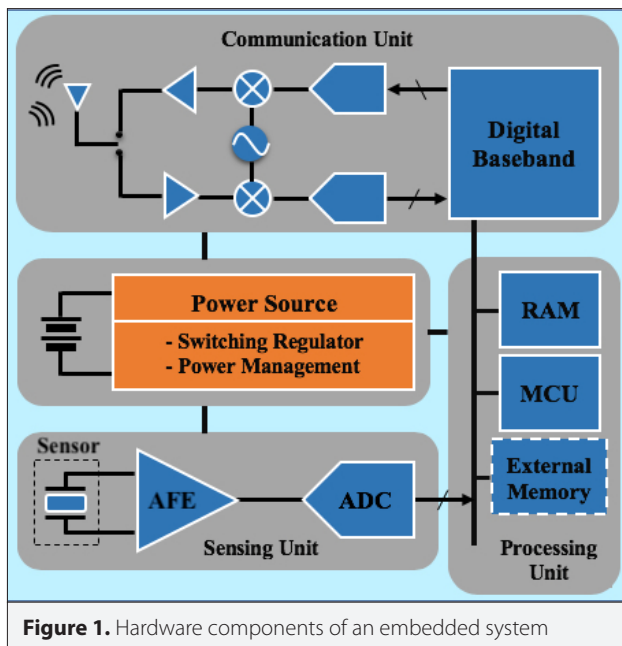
Communication Unit

Digital Baseband

Power Source

- Switching Regulator
- Power Management

RAM

MCU

External Memory

Sensor

AFE

ADC

Sensing Unit

Processing Unit

**Figure 1.** Hardware components of an embedded system